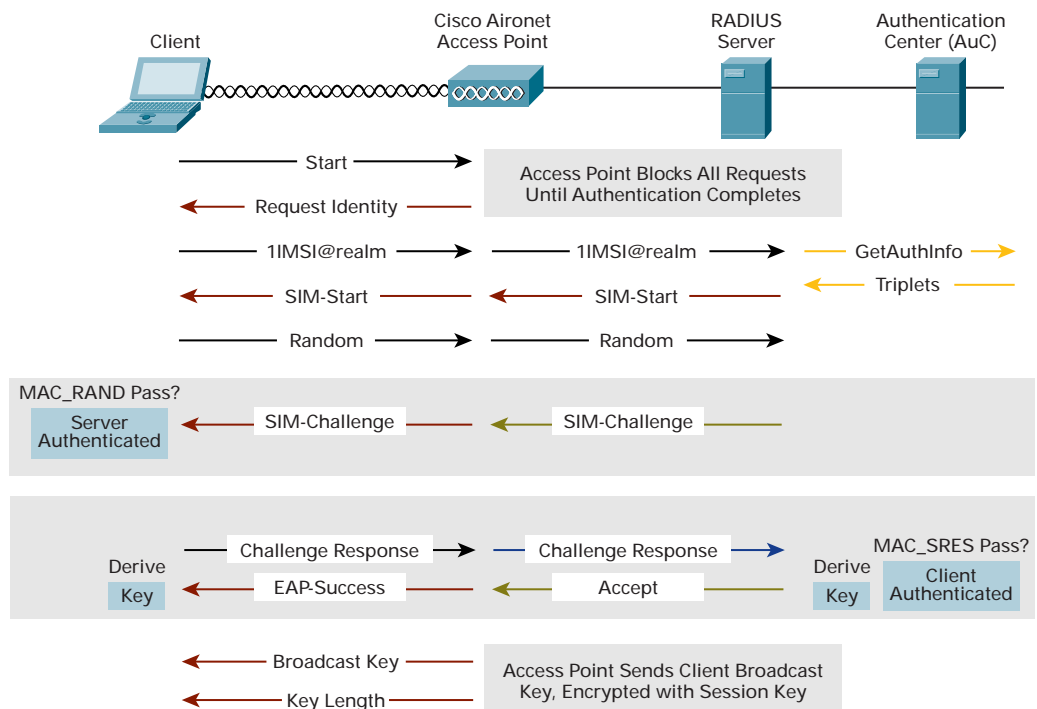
Client

Cisco Aironet Access Point

RADIUS Server

Authentication Center (AuC)

Start

Access Point Blocks All Requests Until Authentication Completes

Request Identity

1IMSI@realm

1IMSI@realm

GetAuthInfo

Triplets

SIM-Start

SIM-Start

Random

Random

MAC_RAND Pass?

Server Authenticated

SIM-Challenge

SIM-Challenge

Challenge Response

Challenge Response

MAC_SRES Pass?

Derive

Key

EAP-Success

Accept

Derive

Key

Client Authenticated

Broadcast Key

Access Point Sends Client Broadcast Key, Encrypted with Session Key

Key Length